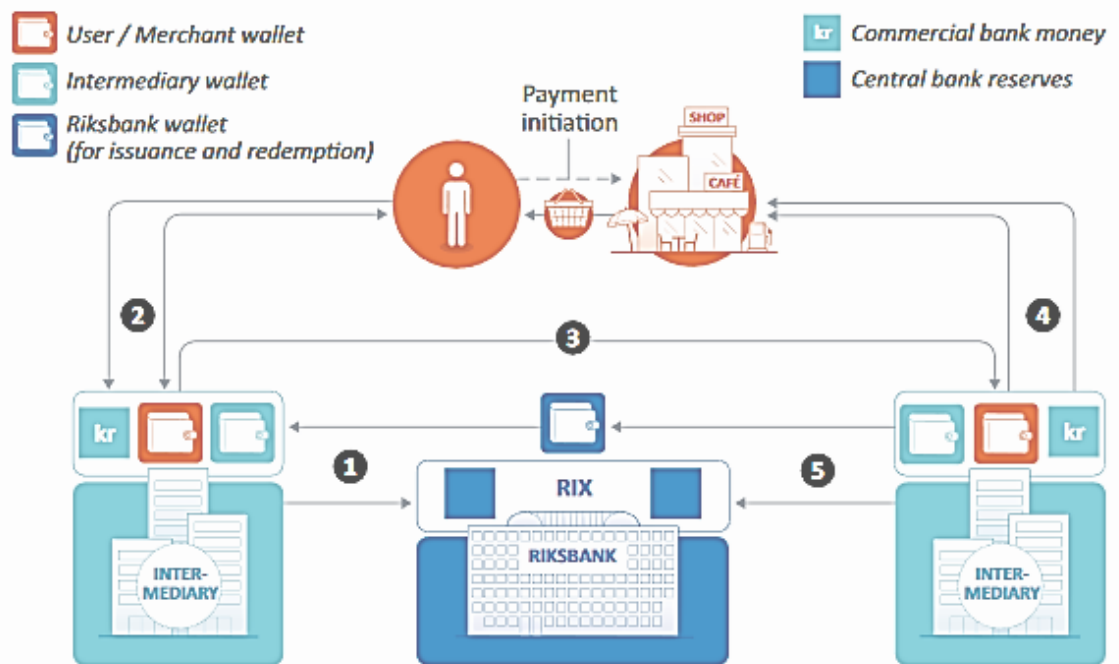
User / Merchant wallet

Intermediary wallet

Riksbank wallet (for issuance and redemption)

kr Commercial bank money

Central bank reserves

Payment initiation

SHOP

CAFÉ

2

3

4

kr

1

5

kr

RIX

RIKSBANK

INTER-MEDIARY

INTER-MEDIARY